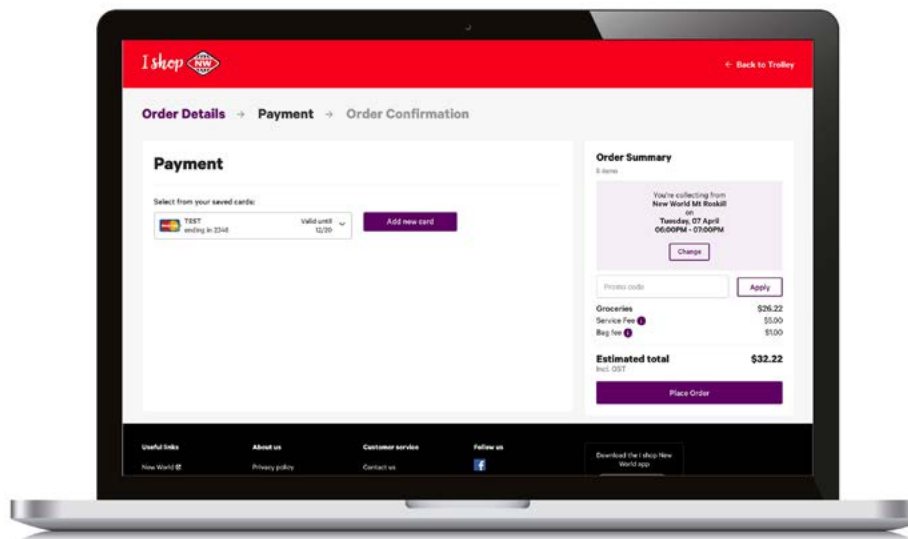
I shop NW

← Back to Trolley

Order Details → Payment → Order Confirmation

Payment

Select from your saved cards:

TEST ending in 2348 Valid until 12/20

Add new card

Order Summary
8 items

You're collecting from
New World Mt Roskill
on
Tuesday, 07 April
06:00PM - 07:00PM

Change

Promo code

Apply

| | |
|---|---|
| Groceries | $26.22 |
| Service Fee | $5.00 |
| Bag fee | $1.00 |

Estimated total $32.22
Incl. GST

Place Order

Useful links
New World

About us
Privacy policy

Customer service
Contact us

Follow us

Download the I shop New World app